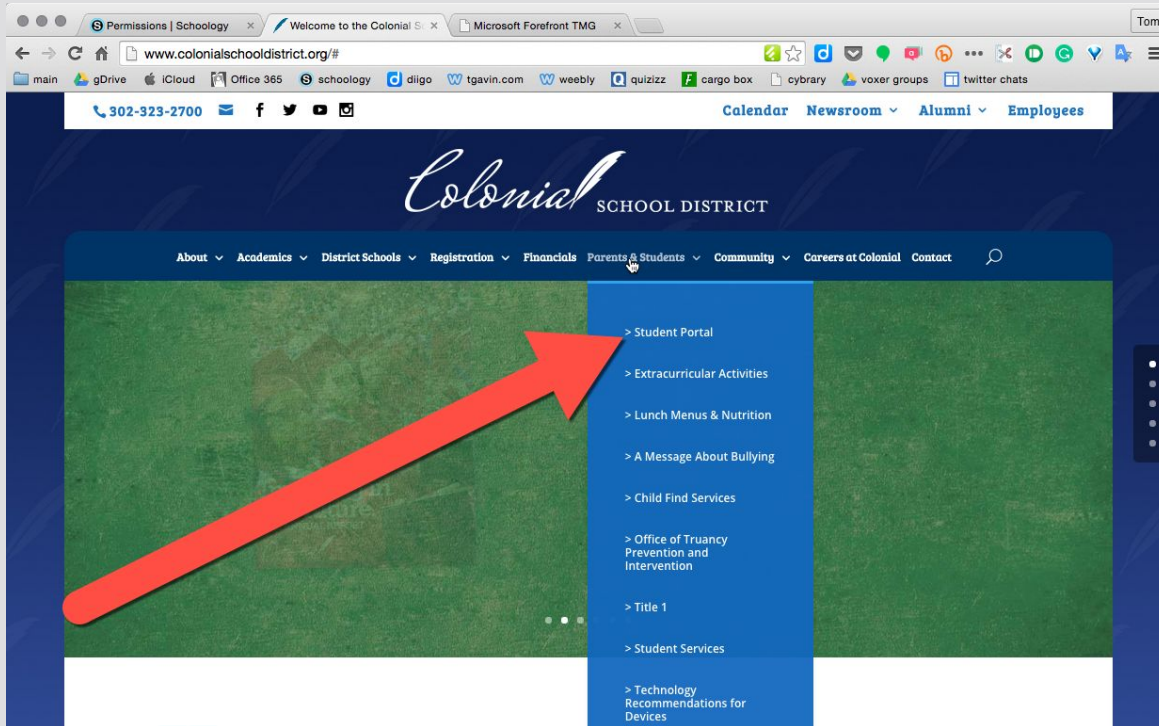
Permissions | Schoology ×
Welcome to the Colonial S ×
Microsoft Forefront TMG ×
Tom

www.colonialschooldistrict.org/#

main gDrive iCloud Office 365 schoology diigo tgavin.com weebly quizizz cargo box cybrary voxer groups twitter chats

302-323-2700

Calendar Newsroom Alumni Employees

Colonial SCHOOL DISTRICT

About Academics District Schools Registration Financials Parents & Students Community Careers at Colonial Contact

> Student Portal
> Extracurricular Activities
> Lunch Menus & Nutrition
> A Message About Bullying
> Child Find Services
> Office of Truancy Prevention and Intervention
> Title 1
> Student Services
> Technology Recommendations for Devices